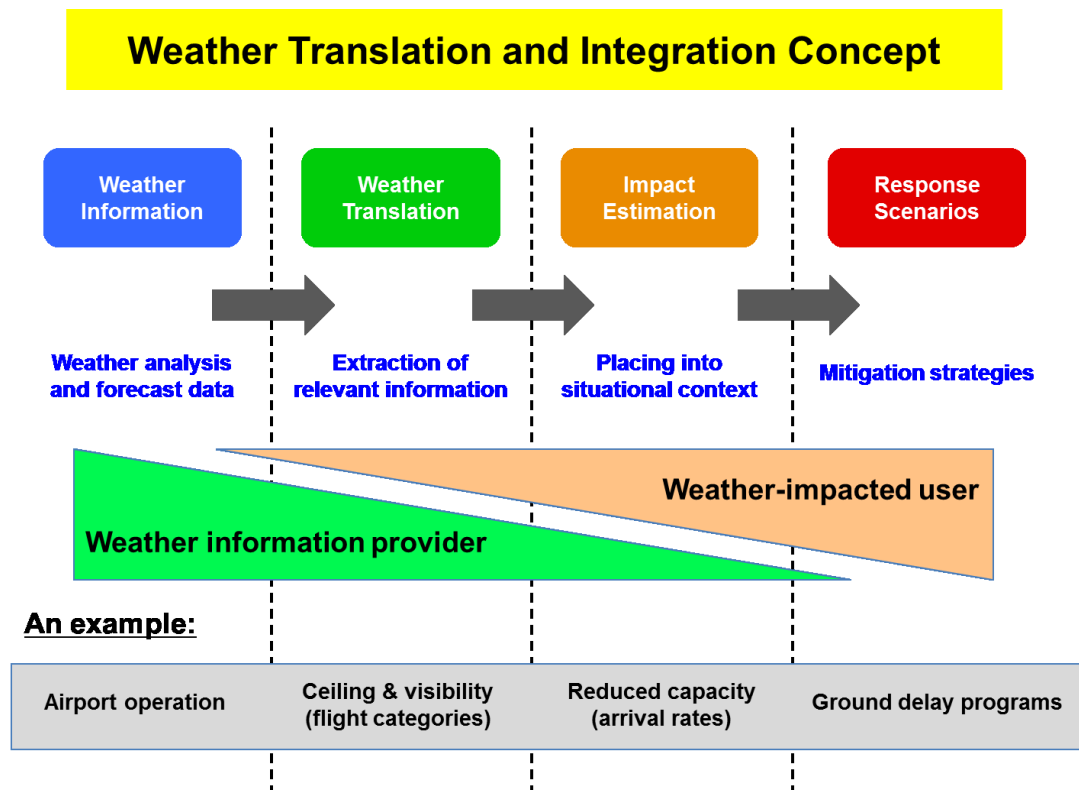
Weather Translation and Integration Concept

Weather Information

Weather Translation

Impact Estimation

Response Scenarios

Weather analysis and forecast data

Extraction of relevant information

Placing into situational context

Mitigation strategies

Weather-impacted user

Weather information provider

An example:

Airport operation

Ceiling & visibility (flight categories)

Reduced capacity (arrival rates)

Ground delay programs